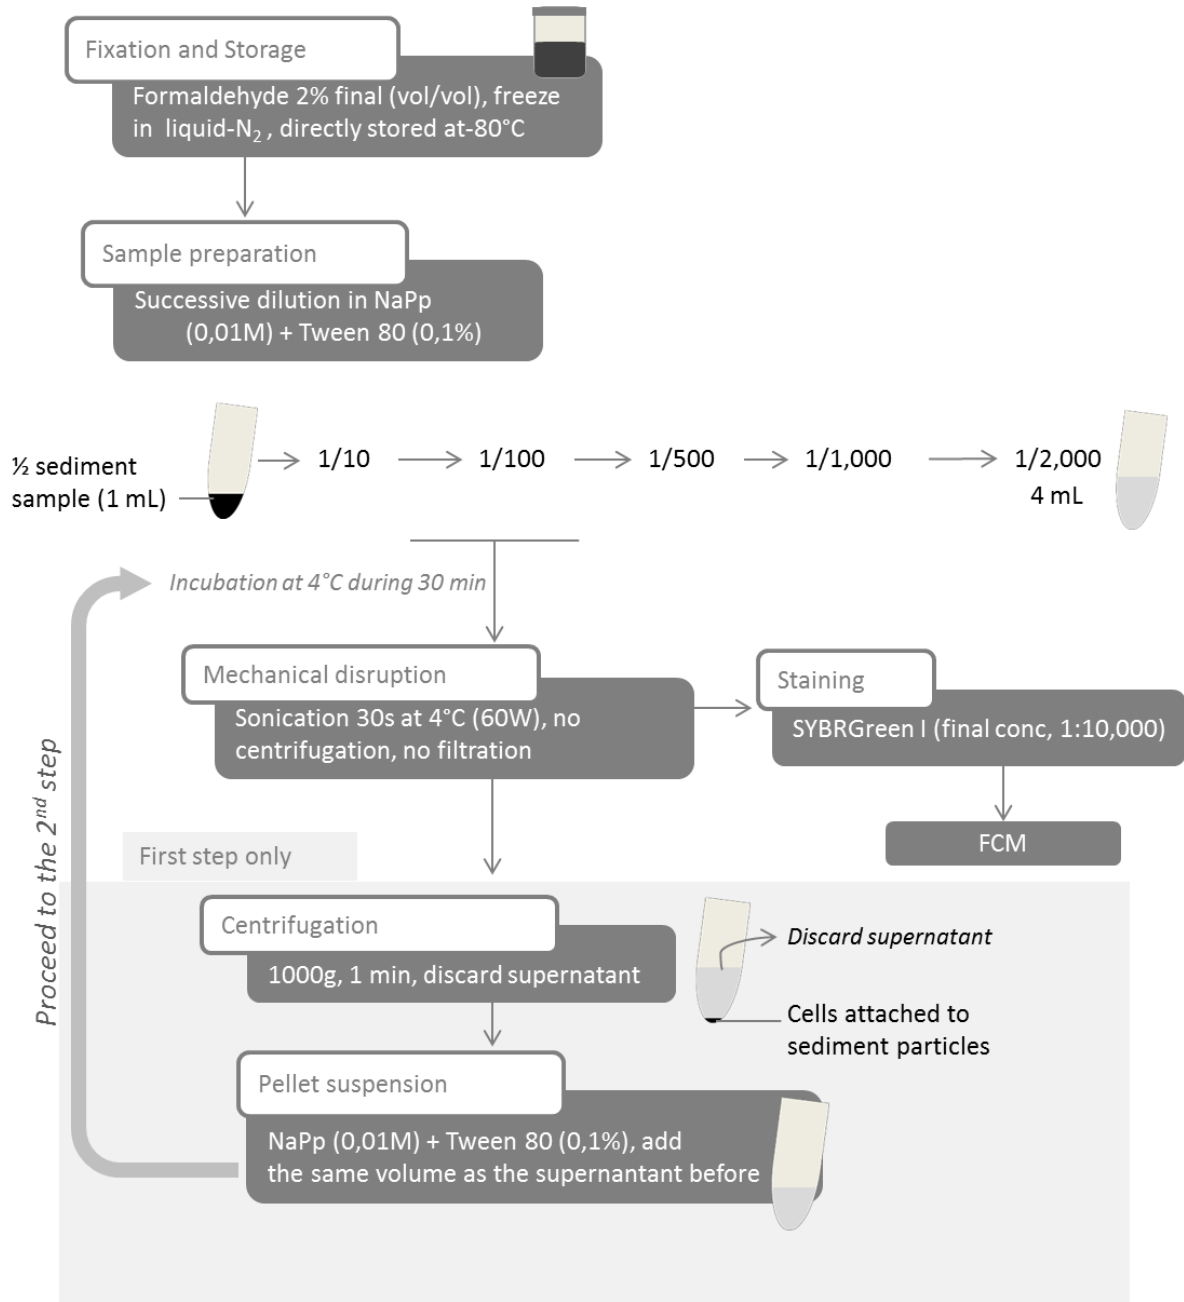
Fixation and Storage

Formaldehyde 2% final (vol/vol), freeze in liquid-$N_2$ , directly stored at-80°C

Sample preparation

Successive dilution in NaPp (0,01M) + Tween 80 (0,1%)

½ sediment sample (1 mL)

1/10

1/100

1/500

1/1,000

1/2,000
4 mL

Incubation at 4°C during 30 min

Mechanical disruption

Sonication 30s at 4°C (60W), no centrifugation, no filtration

Staining

SYBRGreen I (final conc, 1:10,000)

FCM

Proceed to the 2$^{nd}$ step

First step only

Centrifugation

1000g, 1 min, discard supernatant

Discard supernatant

Cells attached to sediment particles

Pellet suspension

NaPp (0,01M) + Tween 80 (0,1%), add the same volume as the supernatant before